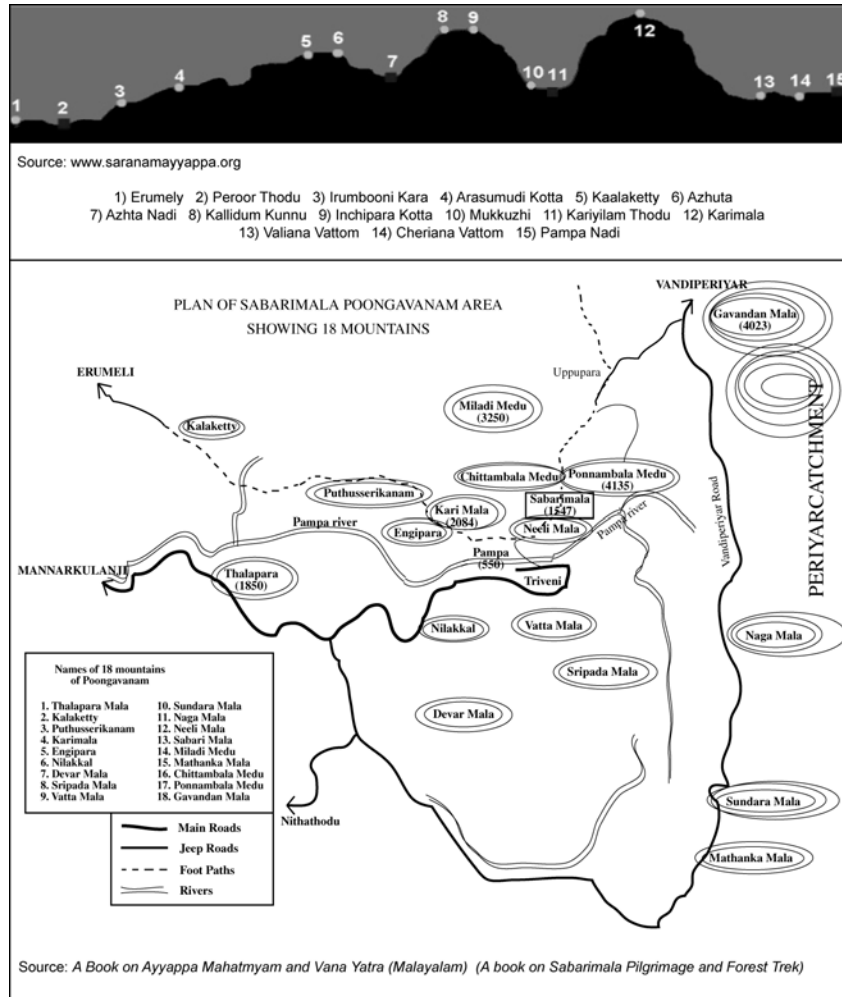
1 2 3 4 5 6 7 8 9 10 11 12 13 14 15

Source: www.saranamayyappa.org

1) Erumely 2) Peroor Thodu 3) Irumbooni Kara 4) Arasumudi Kotta 5) Kaalaketty 6) Azhuta 7) Azhta Nadi 8) Kallidum Kunnu 9) Inchipara Kotta 10) Mukkuzhi 11) Kariyilam Thodu 12) Karimala 13) Valiana Vattom 14) Cheriana Vattom 15) Pampa Nadi

PLAN OF SABARIMALA POONGAVANAM AREA
SHOWING 18 MOUNTAINS

VANDIPERIYAR
Gavandan Mala (4023)
ERUMELI
Uppupara
Miladi Medu (3250)
Kalaketty
PERIYARCATCHMENT
Chittambala Medu
Ponnambala Medu (4135)
Puthusserikanam
Sabarimala (1547)
Kari Mala (2084)
Pampa river
Engipara
Neeli Mala
Pampa river
Vandiperiyar Road
Pampa (550)
MANNARKULANJI
Thalapara (1850)
Triveni
Nilakkal
Vatta Mala
Naga Mala
Sripada Mala
Devar Mala

Names of 18 mountains of Poongavanam

| | |
|---|---|
| 1. Thalapara Mala | 10. Sundara Mala |
| 2. Kalaketty | 11. Naga Mala |
| 3. Puthusserikanam | 12. Neeli Mala |
| 4. Karimala | 13. Sabari Mala |
| 5. Engipara | 14. Miladi Medu |
| 6. Nilakkal | 15. Mathanka Mala |
| 7. Devar Mala | 16. Chittambala Medu |
| 8. Sripada Mala | 17. Ponnambala Medu |
| 9. Vatta Mala | 18. Gavandan Mala |

Nithathodu
Sundara Mala
Main Roads
Jeep Roads
Foot Paths
Rivers
Mathanka Mala

Source: *A Book on Ayyappa Mahatmyam and Vana Yatra (Malayalam)* (A book on Sabarimala Pilgrimage and Forest Trek)